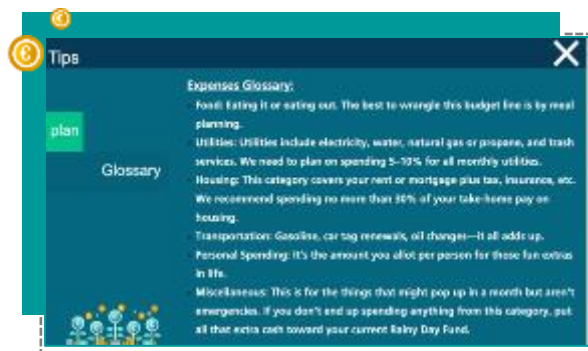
Tips

plan

Glossary

Expenses Glossary:

Food: Eating it or eating out. The best to wrangle this budget line is by meal planning.

Utilities: Utilities include electricity, water, natural gas or propane, and trash services. We need to plan on spending 5–10% for all monthly utilities.

Housing: This category covers your rent or mortgage plus tax, insurance, etc. We recommend spending no more than 30% of your take-home pay on housing.

Transportation: Gasoline, car tag renewals, oil changes—it all adds up.

Personal Spending: It's the amount you allot per person for those fun extras in life.

Miscellaneous: This is for the things that might pop up in a month but aren't emergencies. If you don't end up spending anything from this category, put all that extra cash toward your current Rainy Day Fund.